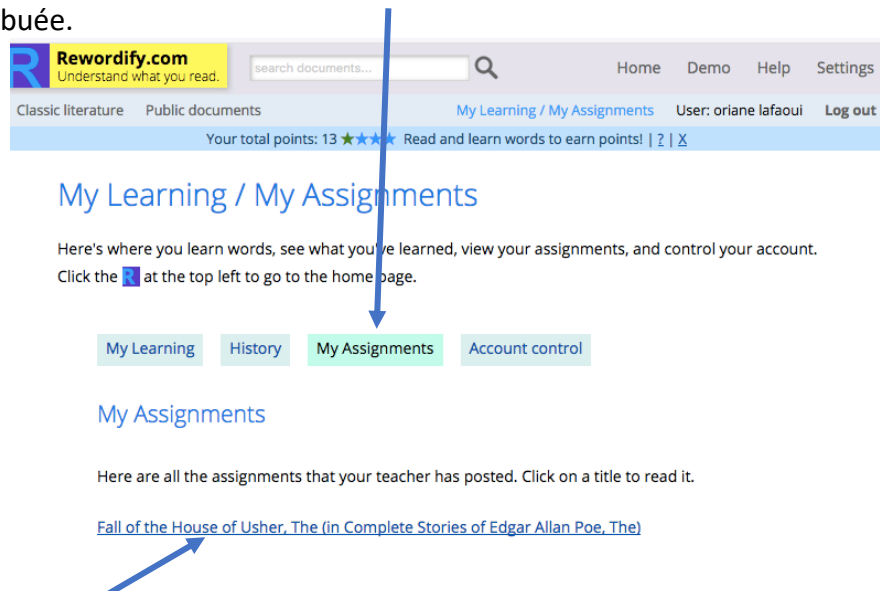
buée.

Rewordify.com
Understand what you read.

search documents...

Home Demo Help Settings

Classic literature Public documents

My Learning / My Assignments User: oriane lafaoui Log out

Your total points: 13 ★★★★ Read and learn words to earn points! | ? | X

My Learning / My Assignments

Here's where you learn words, see what you've learned, view your assignments, and control your account. Click the R at the top left to go to the home page.

My Learning History My Assignments Account control

My Assignments

Here are all the assignments that your teacher has posted. Click on a title to read it.

Fall of the House of Usher, The (in Complete Stories of Edgar Allan Poe, The)